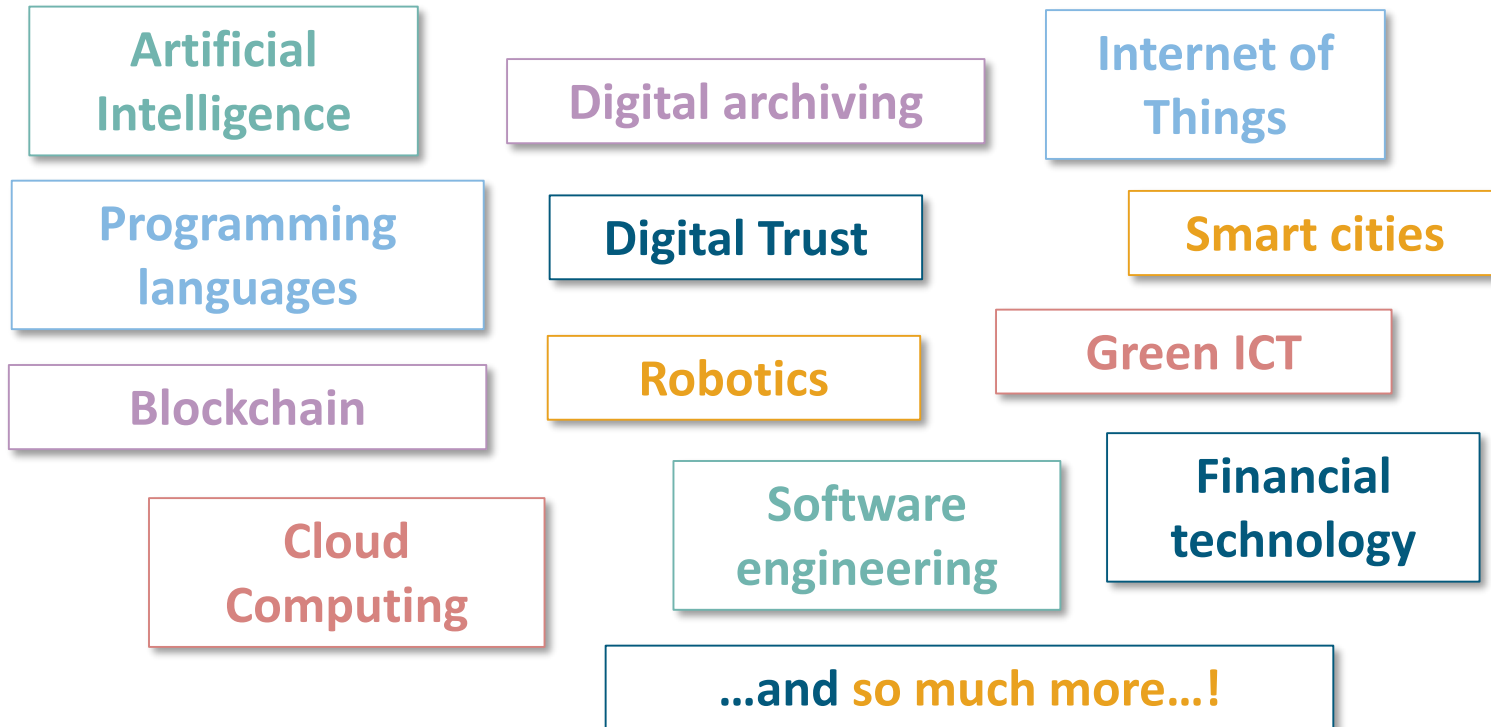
Artificial Intelligence

Digital archiving

Internet of Things

Programming languages

Digital Trust

Smart cities

Green ICT

Blockchain

Robotics

Financial technology

Software engineering

Cloud Computing

…and so much more…!